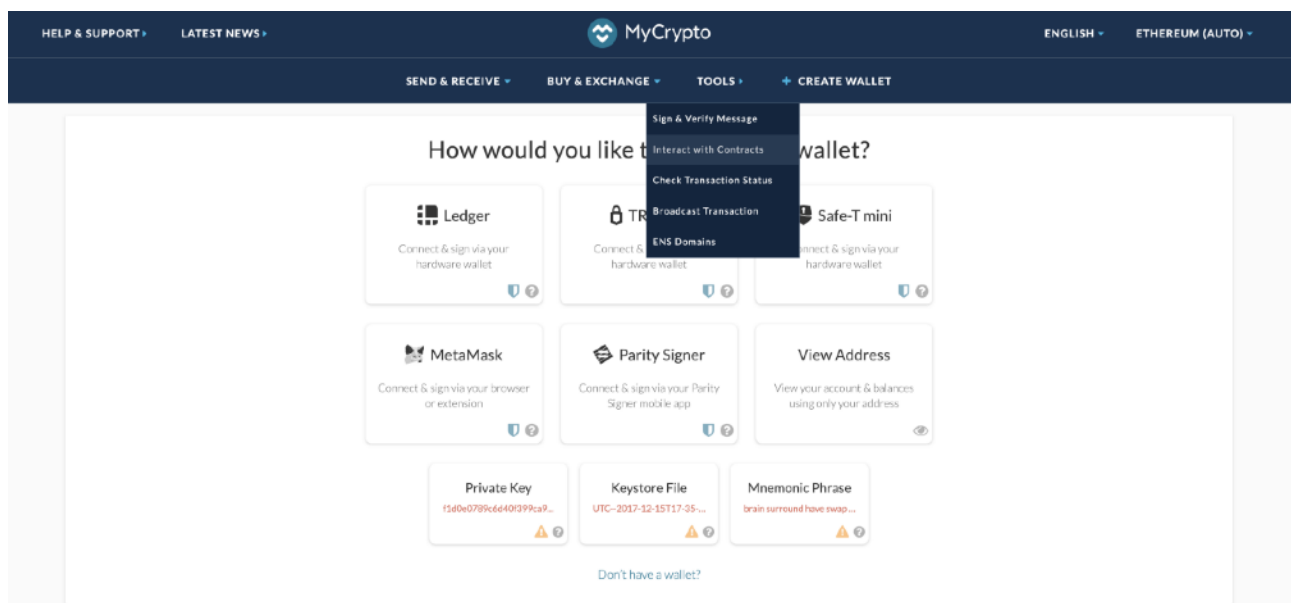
HELP & SUPPORT ▸ LATEST NEWS ▸

MyCrypto

ENGLISH ▾ ETHEREUM (AUTO) ▾

SEND & RECEIVE ▾ BUY & EXCHANGE ▾ TOOLS ▸ + CREATE WALLET

Sign & Verify Message
Interact with Contracts
Check Transaction Status
Broadcast Transaction
ENS Domains

How would you like t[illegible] wallet?

Ledger
Connect & sign via your hardware wallet

TR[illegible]
Connect & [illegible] hardware wallet

Safe-T mini
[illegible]nnect & sign via your hardware wallet

MetaMask
Connect & sign via your browser or extension

Parity Signer
Connect & sign via your Parity Signer mobile app

View Address
View your account & balances using only your address

Private Key
f1d0e0789c6d40f399ca9...

Keystore File
UTC--2017-12-15T17-35-...

Mnemonic Phrase
brain surround have swap ...

Don't have a wallet?